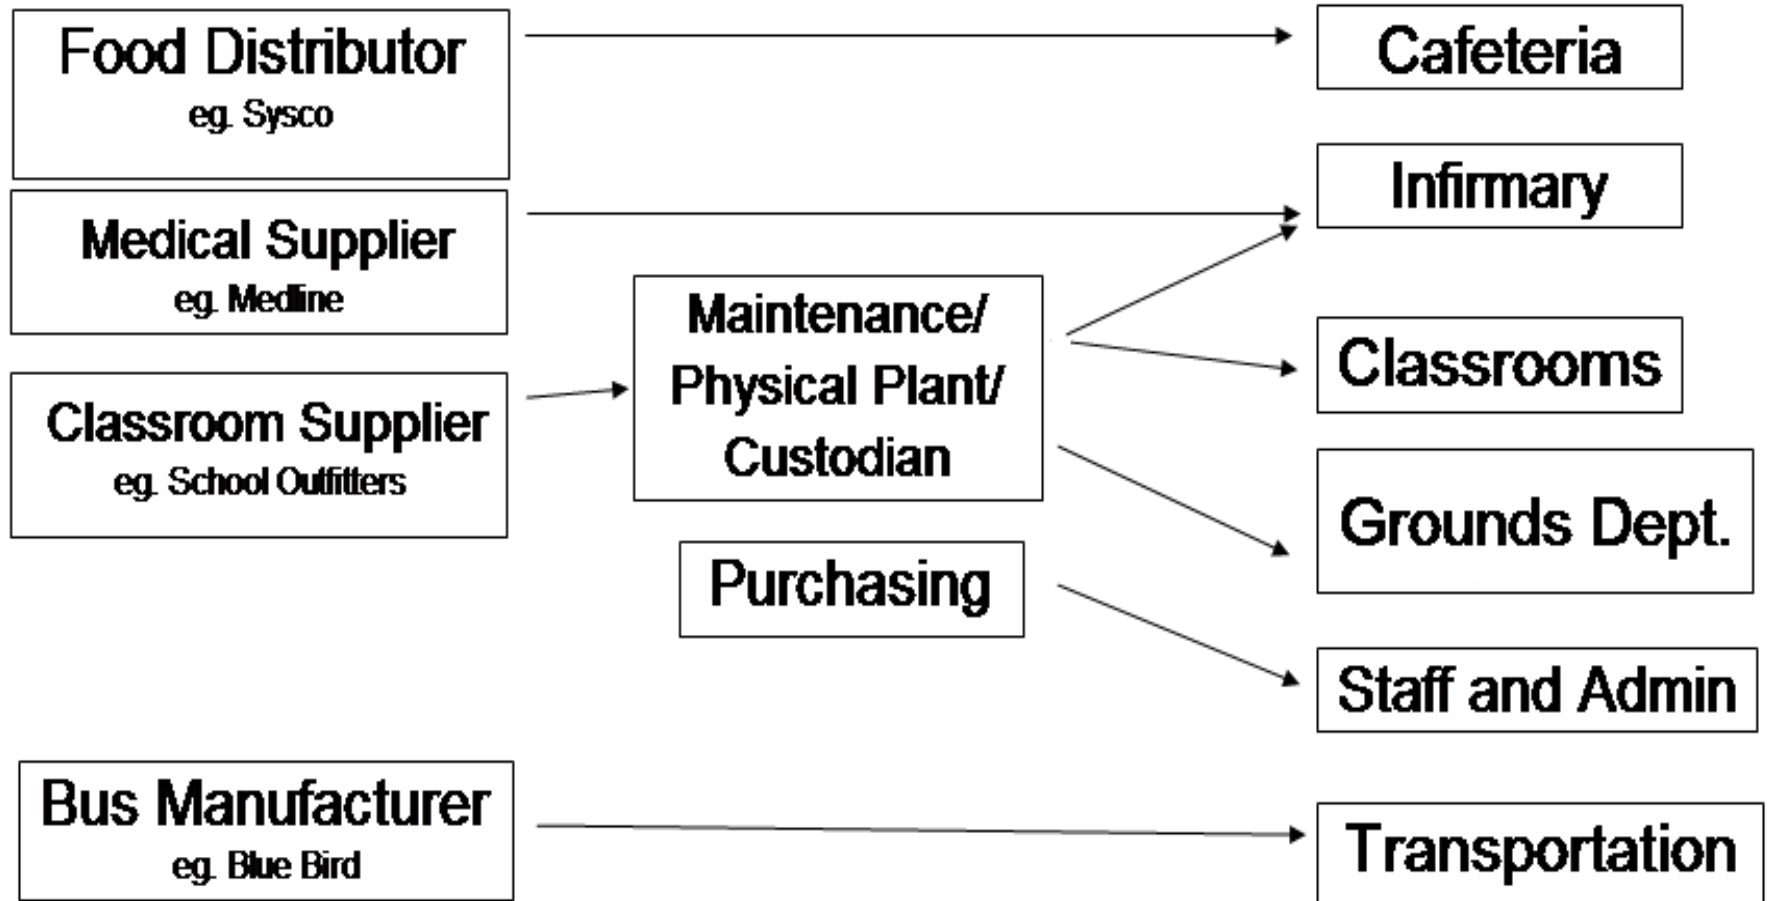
Food Distributor
eg. Sysco

Medical Supplier
eg. Medline

Classroom Supplier
eg. School Outfitters

Maintenance/ Physical Plant/ Custodian

Purchasing

Bus Manufacturer
eg. Blue Bird

Cafeteria

Infirmary

Classrooms

Grounds Dept.

Staff and Admin

Transportation